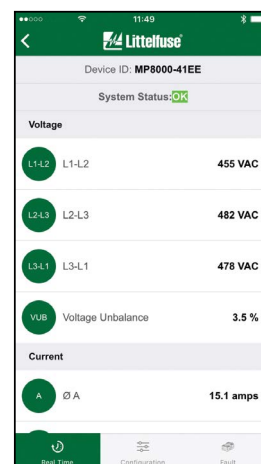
11:49

Littelfuse

Device ID: MP8000-41EE

System Status: OK

Voltage

L1-L2 L1-L2 455 VAC

L2-L3 L2-L3 482 VAC

L3-L1 L3-L1 478 VAC

VUB Voltage Unbalance 3.5 %

Current

A Ø A 15.1 amps

Real Time Configuration Fault